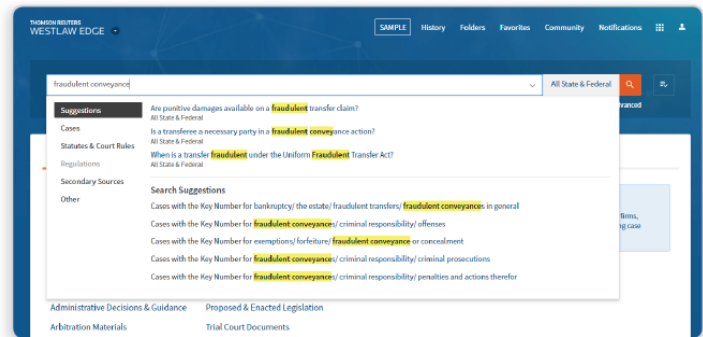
THOMSON REUTERS
WESTLAW EDGE

SAMPLE History Folders Favorites Community Notifications

fraudulent conveyance

All State & Federal

Advanced

Suggestions
Cases
Statutes & Court Rules
Regulations
Secondary Sources
Other

Are punitive damages available on a fraudulent transfer claim?
All State & Federal
Is a transferee a necessary party in a fraudulent conveyance action?
All State & Federal
When is a transfer fraudulent under the Uniform Fraudulent Transfer Act?
All State & Federal

Search Suggestions
Cases with the Key Number for bankruptcy/ the estate/ fraudulent transfers/ fraudulent conveyances in general
Cases with the Key Number for fraudulent conveyances/ criminal responsibility/ offenses
Cases with the Key Number for exemptions/ forfeiture/ fraudulent conveyance or concealment
Cases with the Key Number for fraudulent conveyances/ criminal responsibility/ criminal prosecutions
Cases with the Key Number for fraudulent conveyances/ criminal responsibility/ penalties and actions therefor

tlims,
g case

Administrative Decisions & Guidance
Arbitration Materials
Proposed & Enacted Legislation
Trial Court Documents